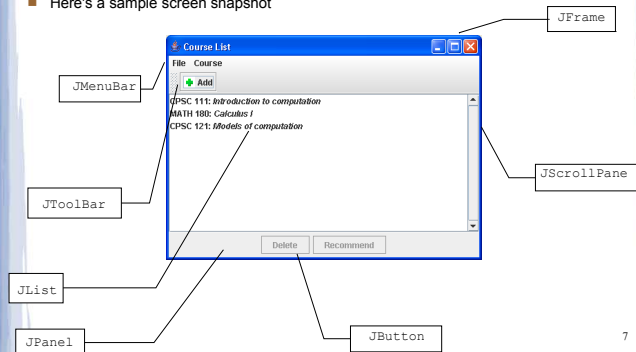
Here's a sample screen snapshot

JFrame

Course List

File Course

Add

JMenuBar

CPSC 111: Introduction to computation
MATH 180: Calculus I
CPSC 121: Models of computation

JScrollPane

JToolBar

Delete Recommend

JList

JPanel

JButton

7